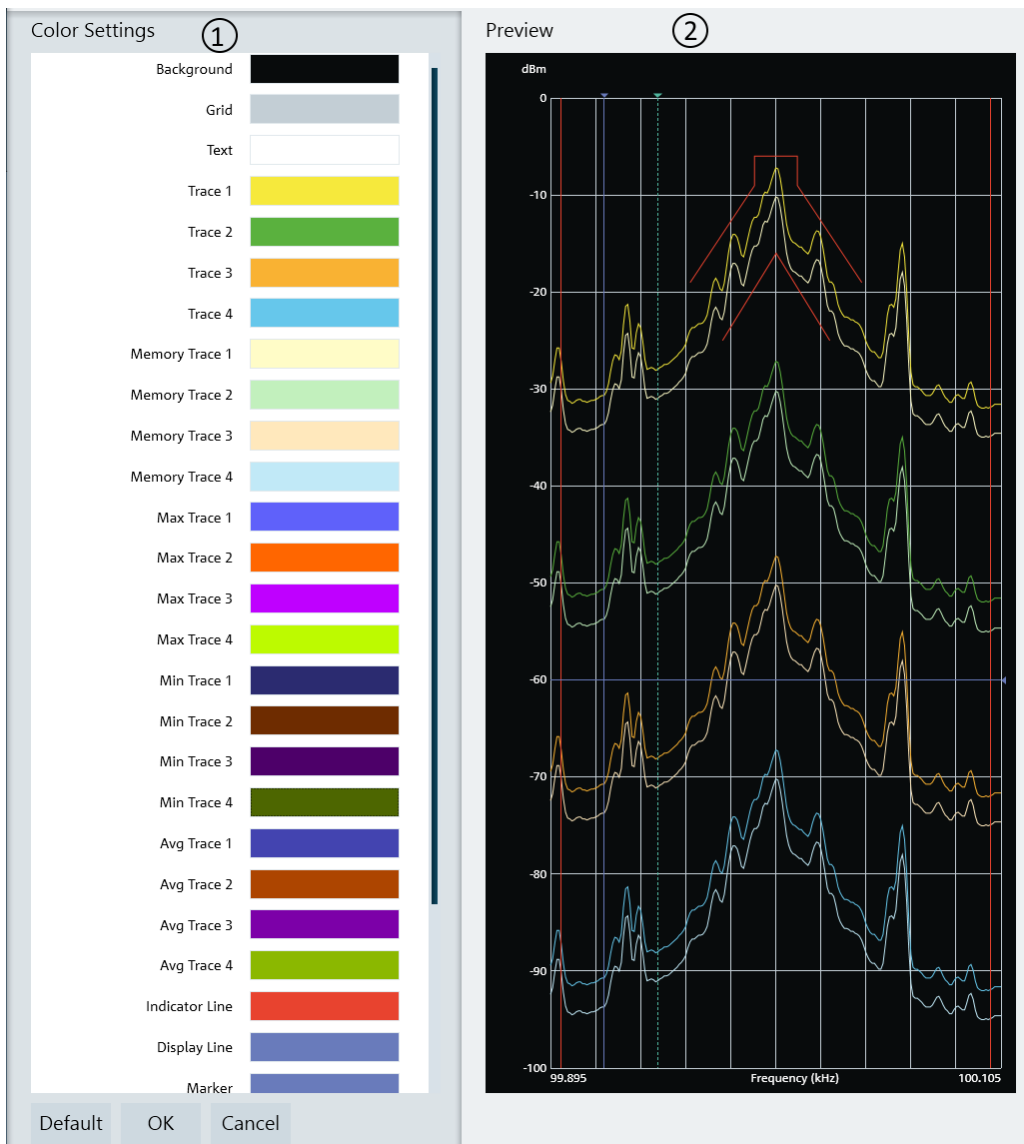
Color Settings ①

Background
Grid
Text
Trace 1
Trace 2
Trace 3
Trace 4
Memory Trace 1
Memory Trace 2
Memory Trace 3
Memory Trace 4
Max Trace 1
Max Trace 2
Max Trace 3
Max Trace 4
Min Trace 1
Min Trace 2
Min Trace 3
Min Trace 4
Avg Trace 1
Avg Trace 2
Avg Trace 3
Avg Trace 4
Indicator Line
Display Line
Marker

Default OK Cancel

Preview ②

dBm
0
-10
-20
-30
-40
-50
-60
-70
-80
-90
-100
99.895
Frequency (kHz)
100.105